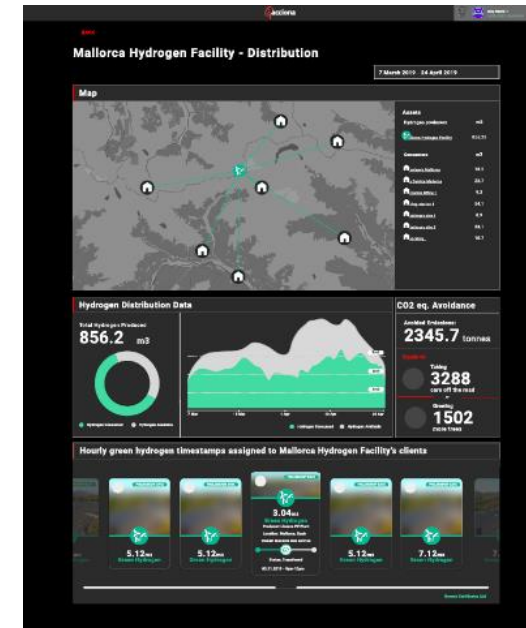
acciona

Mallorca Hydrogen Facility - Distribution

7 March 2019 - 24 April 2019

Map

Assets

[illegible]

Hydrogen Distribution Data

Total Hydrogen Produced
856.2 m3

CO2 eq. Avoidance

Avoided Emissions
2345.7 tonnes

Taking
3288
cars off the road

Growing
1502
trees

Hourly green hydrogen timestamps assigned to Mallorca Hydrogen Facility's clients

5.12 m3
Green Hydrogen

5.12 m3
Green Hydrogen

3.04 m3
Green Hydrogen

5.12 m3
Green Hydrogen

7.12 m3
Green Hydrogen